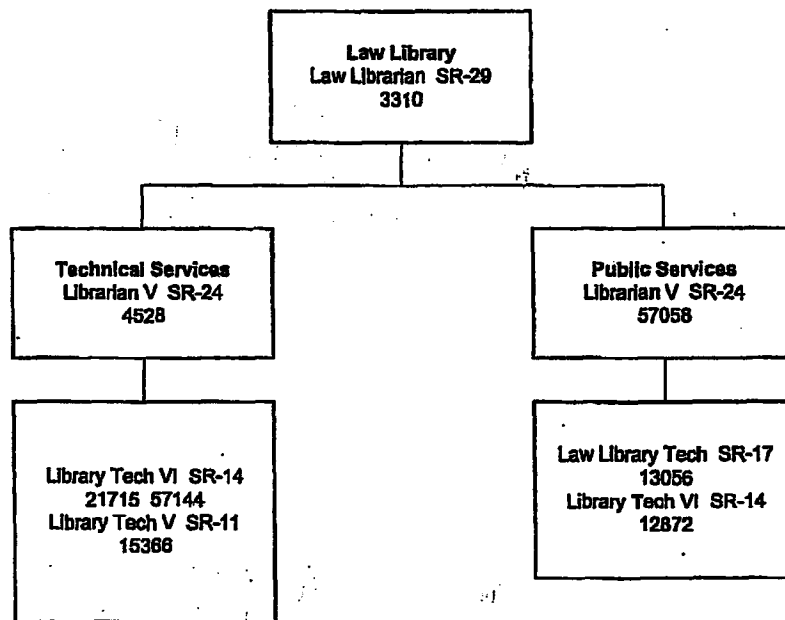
Law Library
Law Librarian SR-29
3310

Technical Services
Librarian V SR-24
4528

Public Services
Librarian V SR-24
57058

Library Tech VI SR-14
21715 57144
Library Tech V SR-11
15366

Law Library Tech SR-17
13056
Library Tech VI SR-14
12872